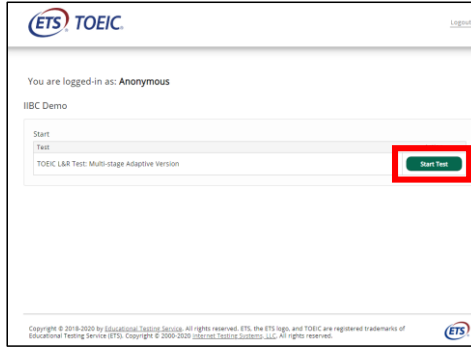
ETS TOEIC.

Logout

You are logged-in as: **Anonymous**

IIBC Demo

Start

Test

TOEIC L&R Test: Multi-stage Adaptive Version

Start Test

Copyright © 2018-2020 by Educational Testing Service. All rights reserved. ETS, the ETS logo, and TOEIC are registered trademarks of Educational Testing Service (ETS). Copyright © 2000-2020 Internet Testing Systems, LLC. All rights reserved.

ETS